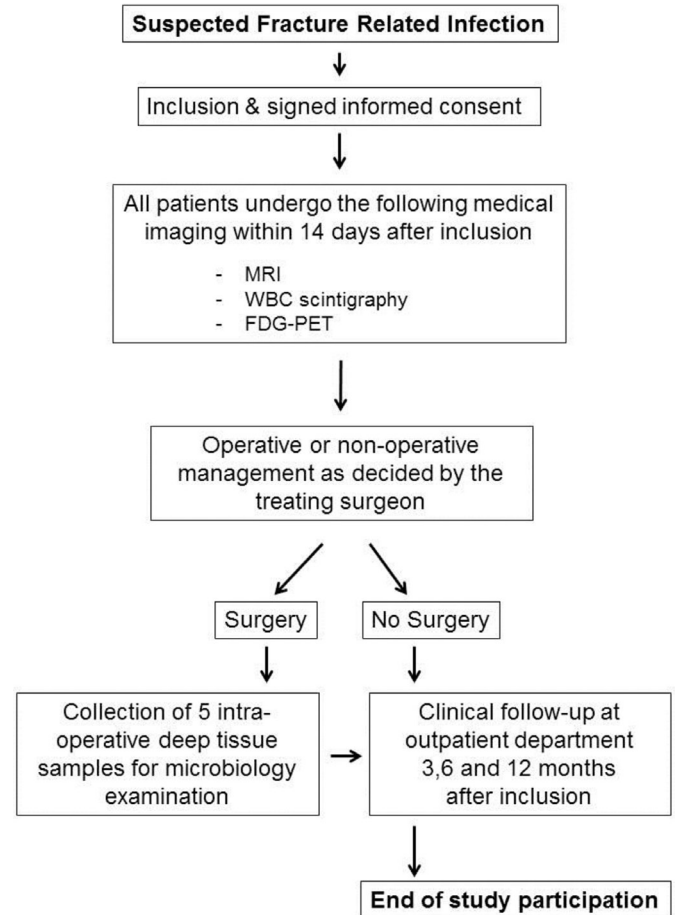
Suspected Fracture Related Infection

Inclusion & signed informed consent

All patients undergo the following medical imaging within 14 days after inclusion

- MRI
- WBC scintigraphy
- FDG-PET

Operative or non-operative management as decided by the treating surgeon

Surgery

No Surgery

Collection of 5 intra-operative deep tissue samples for microbiology examination

Clinical follow-up at outpatient department 3,6 and 12 months after inclusion

End of study participation